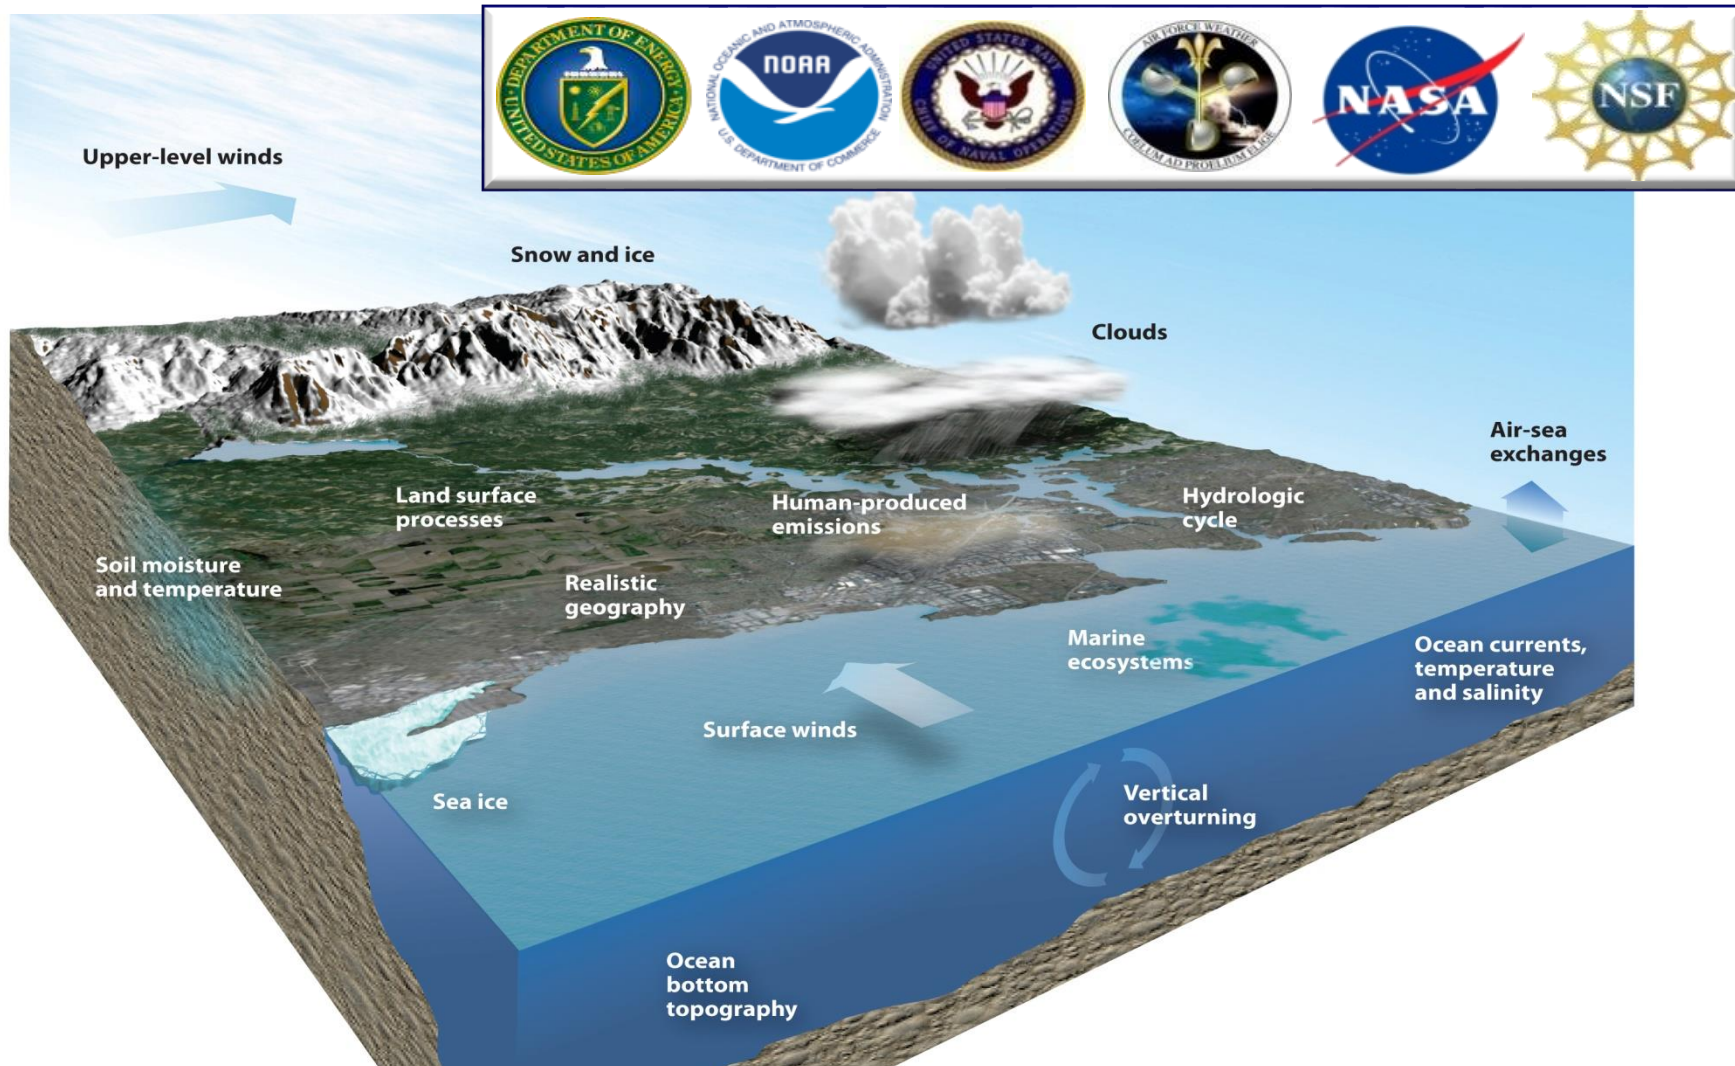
DEPARTMENT OF ENERGY UNITED STATES OF AMERICA

NATIONAL OCEANIC AND ATMOSPHERIC ADMINISTRATION NOAA U.S. DEPARTMENT OF COMMERCE

UNITED STATES NAVY CHIEF OF NAVAL OPERATIONS

AIR FORCE WEATHER COELUM AD PROFUNDUM ELUCE

NASA

NSF

Upper-level winds

Snow and ice

Clouds

Air-sea exchanges

Land surface processes

Human-produced emissions

Hydrologic cycle

Soil moisture and temperature

Realistic geography

Marine ecosystems

Ocean currents, temperature and salinity

Surface winds

Sea ice

Vertical overturning

Ocean bottom topography